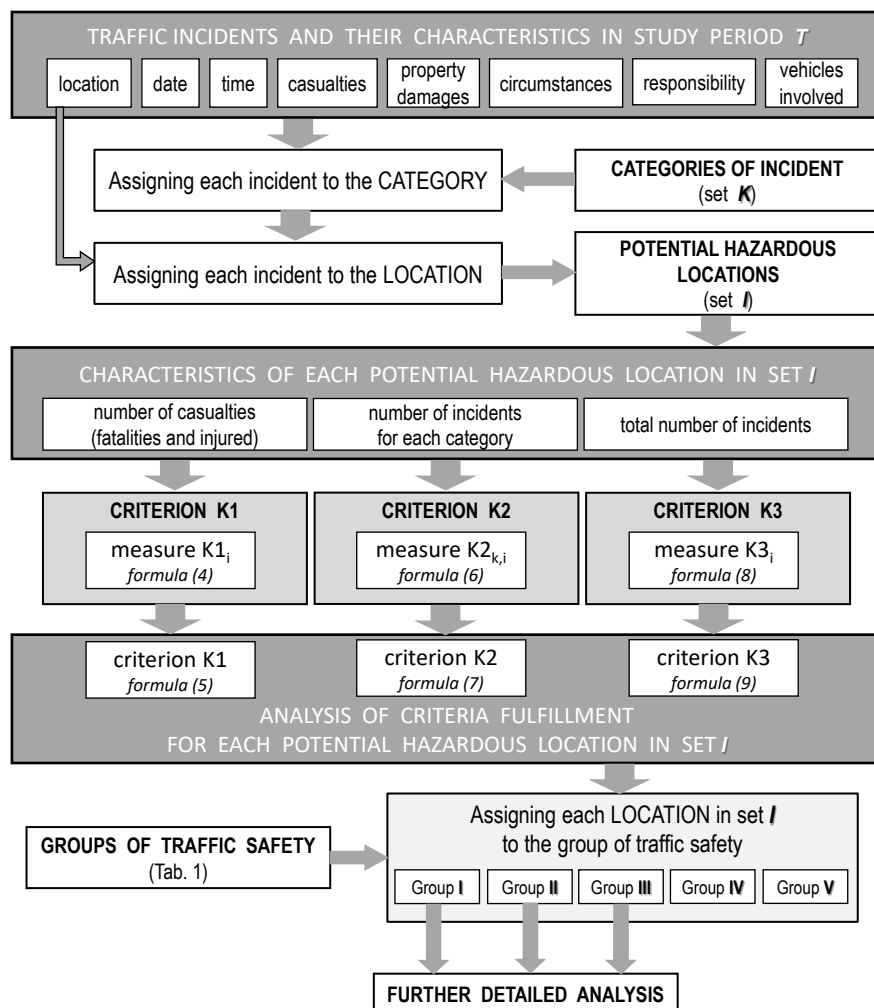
TRAFFIC INCIDENTS AND THEIR CHARACTERISTICS IN STUDY PERIOD *T*

location | date | time | casualties | property damages | circumstances | responsibility | vehicles involved

Assigning each incident to the CATEGORY

**CATEGORIES OF INCIDENT** (set ***K***)

Assigning each incident to the LOCATION

**POTENTIAL HAZARDOUS LOCATIONS** (set ***I***)

CHARACTERISTICS OF EACH POTENTIAL HAZARDOUS LOCATION IN SET ***I***

number of casualties (fatalities and injured) | number of incidents for each category | total number of incidents

**CRITERION K1**
measure $K1_{i}$
*formula (4)*

**CRITERION K2**
measure $K2_{k,i}$
*formula (6)*

**CRITERION K3**
measure $K3_{i}$
*formula (8)*

criterion K1
*formula (5)*

criterion K2
*formula (7)*

criterion K3
*formula (9)*

ANALYSIS OF CRITERIA FULFILLMENT FOR EACH POTENTIAL HAZARDOUS LOCATION IN SET ***I***

**GROUPS OF TRAFFIC SAFETY** (Tab. 1)

Assigning each LOCATION in set ***I*** to the group of traffic safety

Group **I** | Group **II** | Group **III** | Group **IV** | Group **V**

**FURTHER DETAILED ANALYSIS**